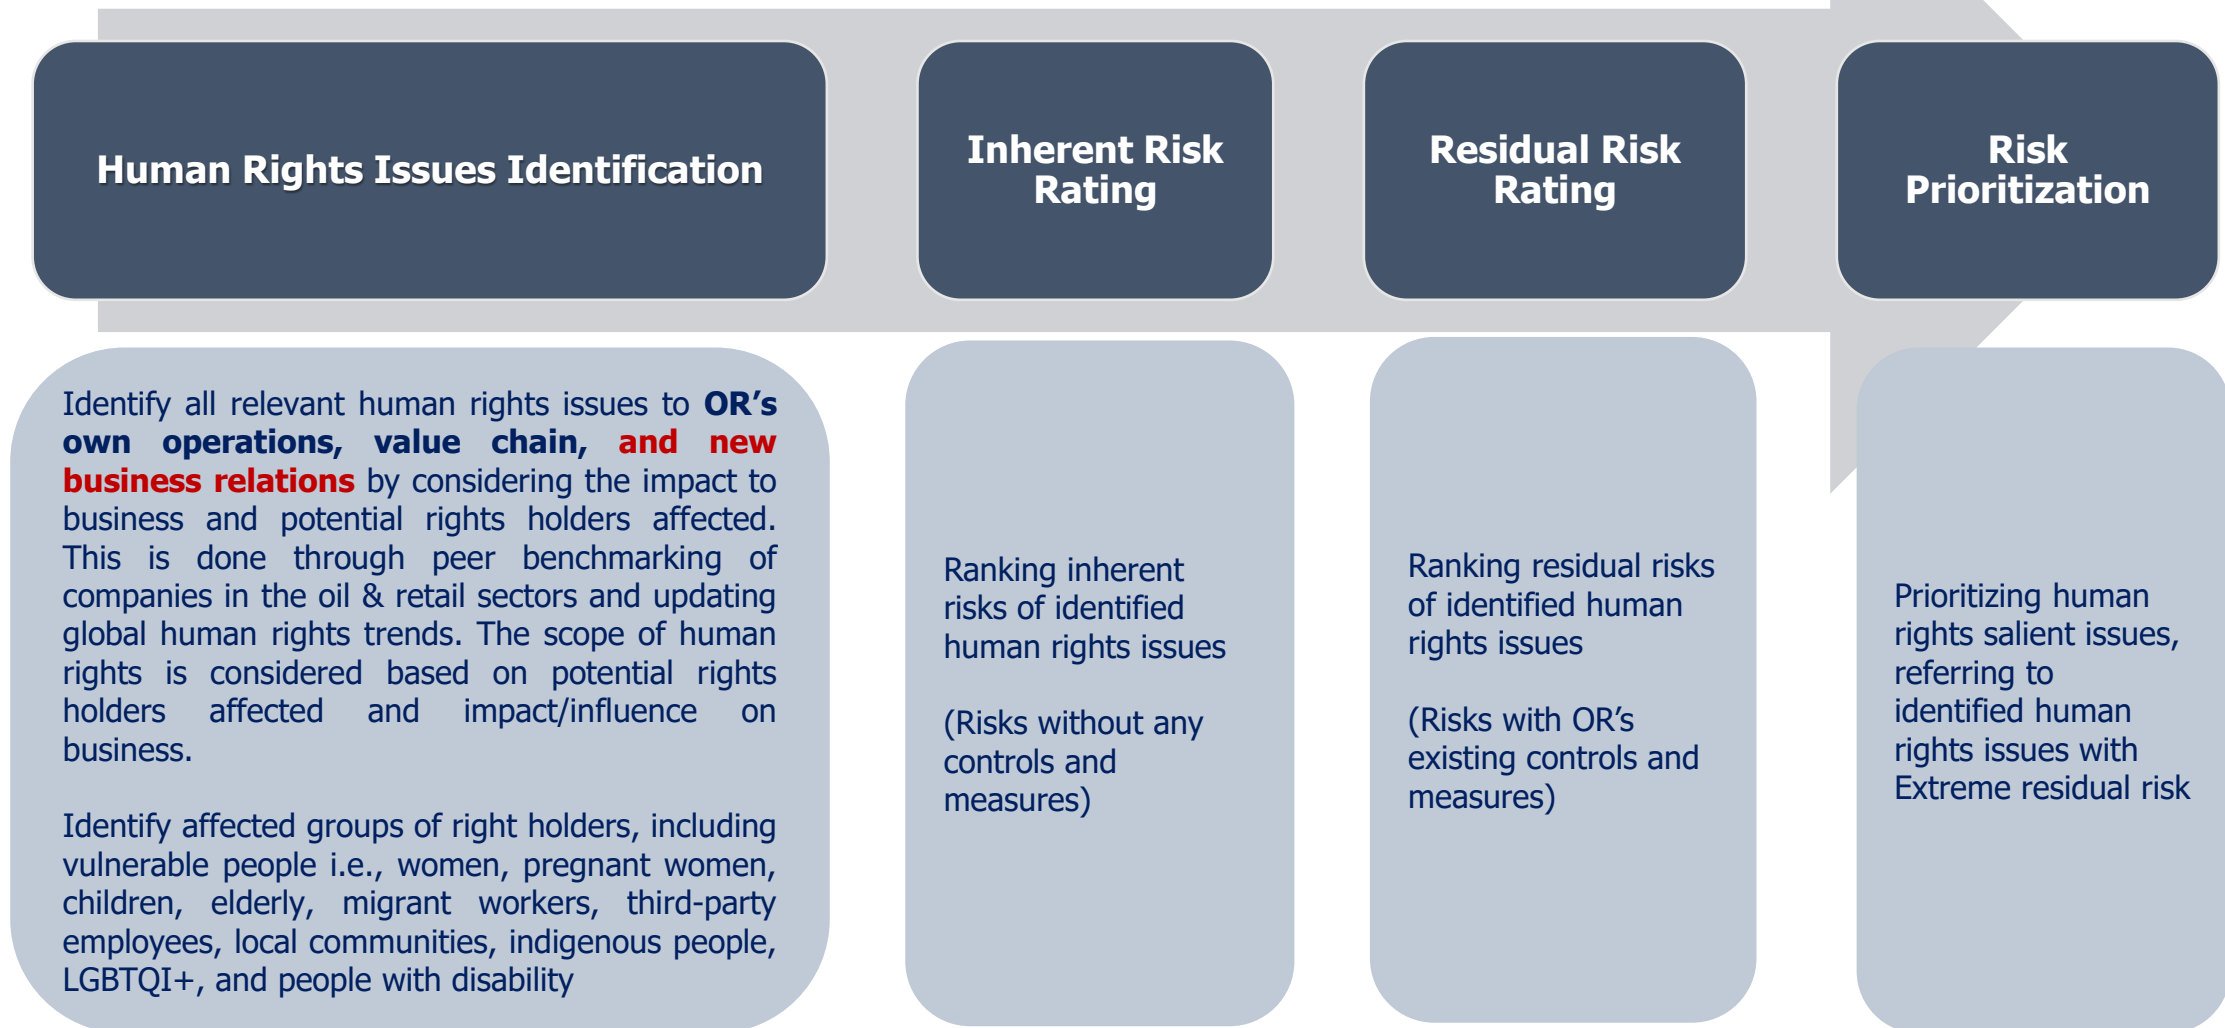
Human Rights Issues Identification

Inherent Risk Rating

Residual Risk Rating

Risk Prioritization

Identify all relevant human rights issues to OR's own operations, value chain, and new business relations by considering the impact to business and potential rights holders affected. This is done through peer benchmarking of companies in the oil & retail sectors and updating global human rights trends. The scope of human rights is considered based on potential rights holders affected and impact/influence on business.

Identify affected groups of right holders, including vulnerable people i.e., women, pregnant women, children, elderly, migrant workers, third-party employees, local communities, indigenous people, LGBTQI+, and people with disability

Ranking inherent risks of identified human rights issues

(Risks without any controls and measures)

Ranking residual risks of identified human rights issues

(Risks with OR's existing controls and measures)

Prioritizing human rights salient issues, referring to identified human rights issues with Extreme residual risk